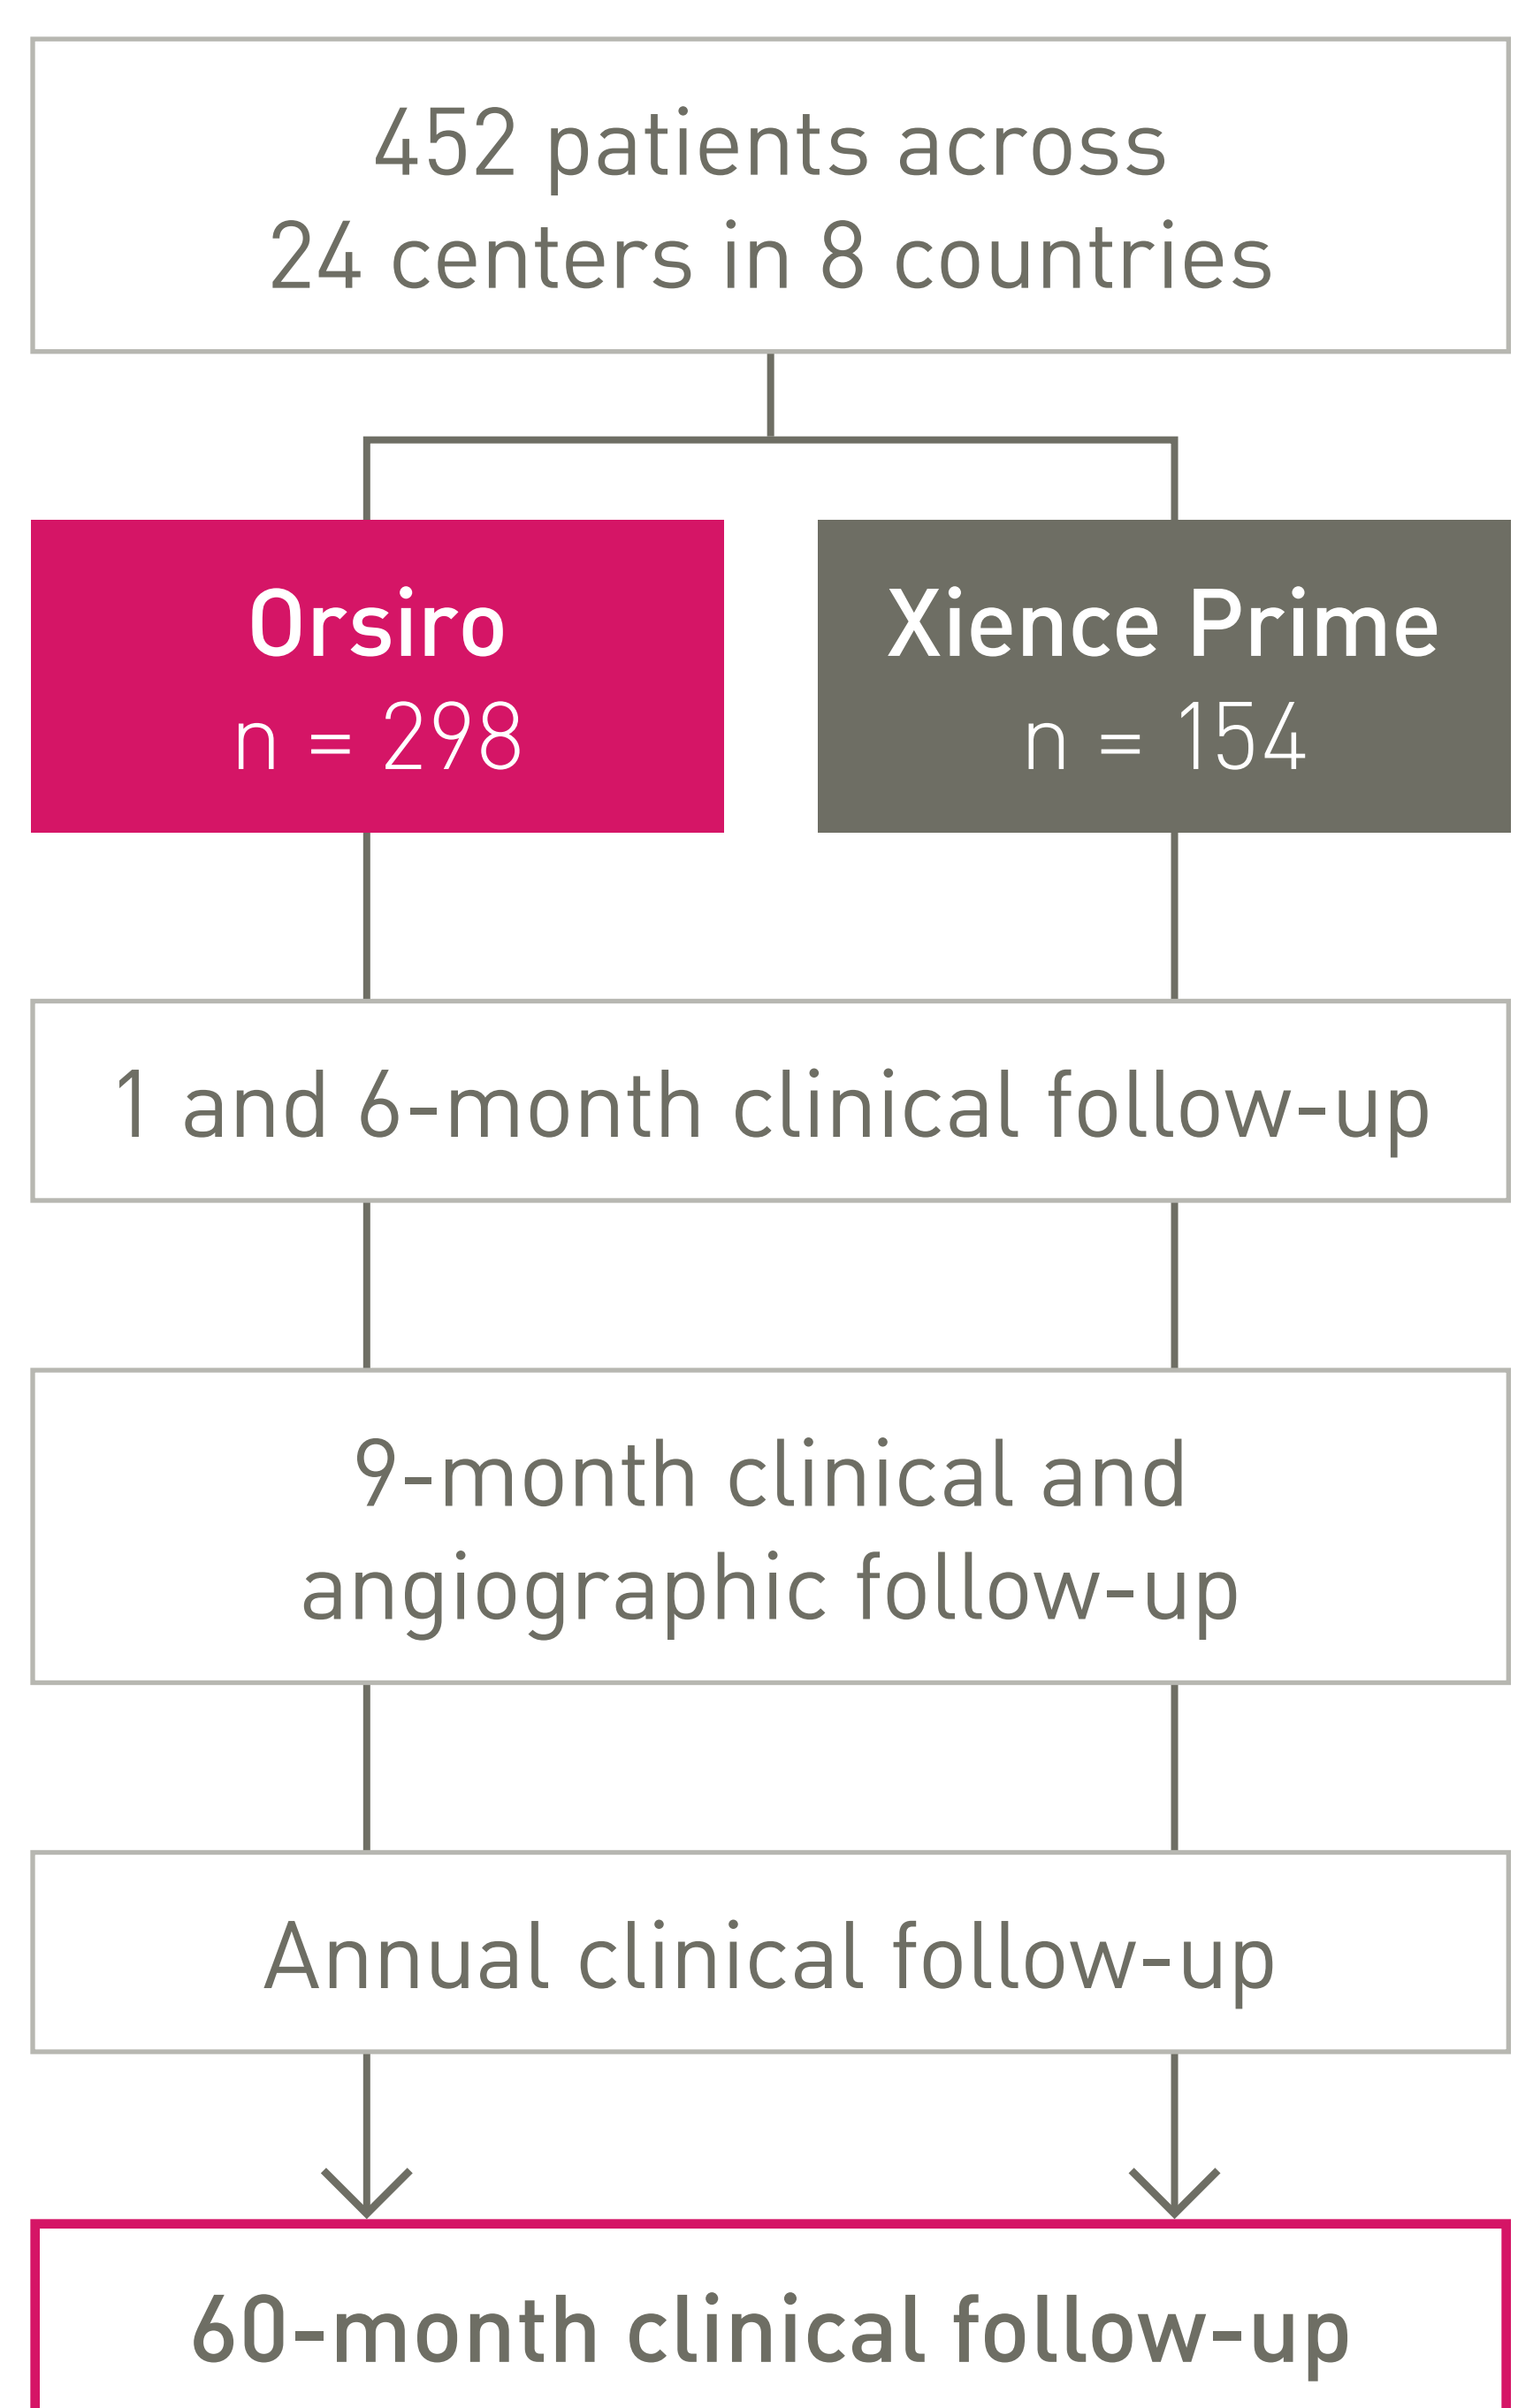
452 patients across
24 centers in 8 countries

Orsiro
n = 298

Xience Prime
n = 154

1 and 6-month clinical follow-up

9-month clinical and
angiographic follow-up

Annual clinical follow-up

60-month clinical follow-up